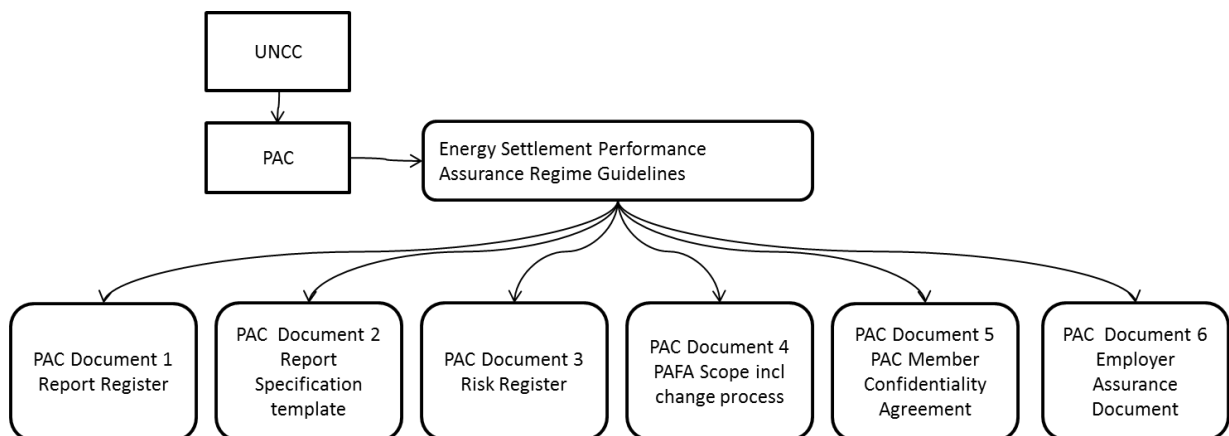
UNCC

PAC

Energy Settlement Performance Assurance Regime Guidelines

PAC Document 1 Report Register

PAC Document 2 Report Specification template

PAC Document 3 Risk Register

PAC Document 4 PAFA Scope incl change process

PAC Document 5 PAC Member Confidentiality Agreement

PAC Document 6 Employer Assurance Document